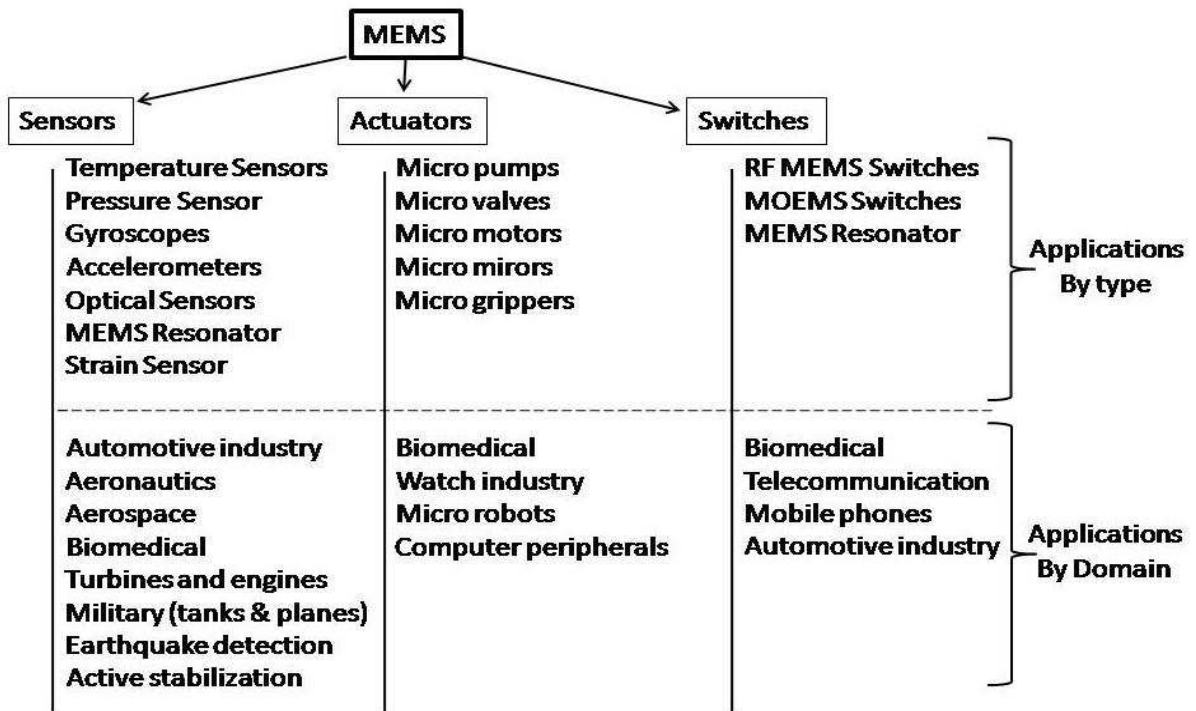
MEMS

Sensors

Actuators

Switches

Temperature Sensors
Pressure Sensor
Gyroscopes
Accelerometers
Optical Sensors
MEMS Resonator
Strain Sensor

Micro pumps
Micro valves
Micro motors
Micro mirors
Micro grippers

RF MEMS Switches
MOEMS Switches
MEMS Resonator

Applications By type

Automotive industry
Aeronautics
Aerospace
Biomedical
Turbines and engines
Military (tanks & planes)
Earthquake detection
Active stabilization

Biomedical
Watch industry
Micro robots
Computer peripherals

Biomedical
Telecommunication
Mobile phones
Automotive industry

Applications By Domain